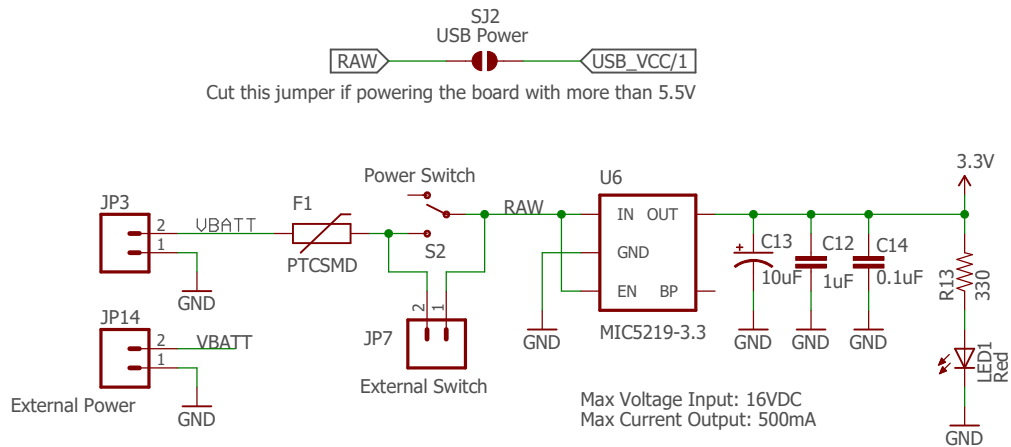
SJ2
USB Power
RAW
USB_VCC/1
Cut this jumper if powering the board with more than 5.5V

JP3
2
1
VBATT
GND
F1
PTCSMD
Power Switch
S2
RAW
JP7
2
1
External Switch
JP14
2
1
VBATT
GND
External Power
U6
IN
OUT
GND
EN
BP
MIC5219-3.3
GND
C13
10uF
GND
C12
1uF
GND
C14
0.1uF
GND
3.3V
R13
330
LED1
Red
GND
Max Voltage Input: 16VDC
Max Current Output: 500mA